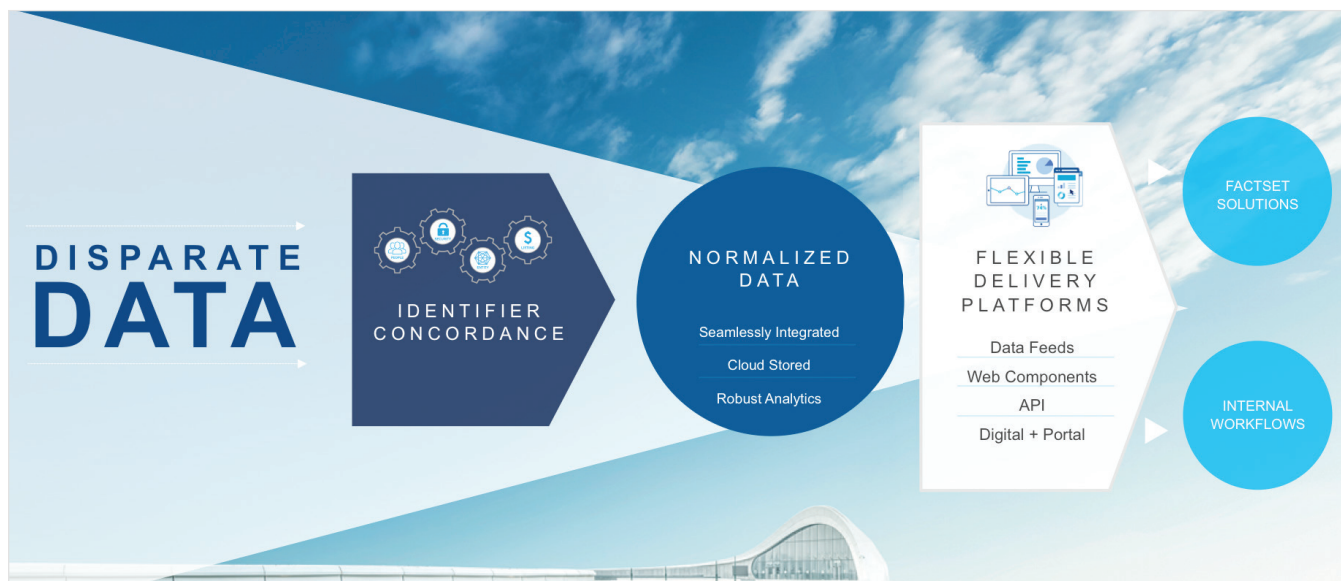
DISPARATE DATA

IDENTIFIER CONCORDANCE

NORMALIZED DATA

Seamlessly Integrated

Cloud Stored

Robust Analytics

FLEXIBLE DELIVERY PLATFORMS

Data Feeds

Web Components

API

Digital + Portal

FACTSET SOLUTIONS

INTERNAL WORKFLOWS